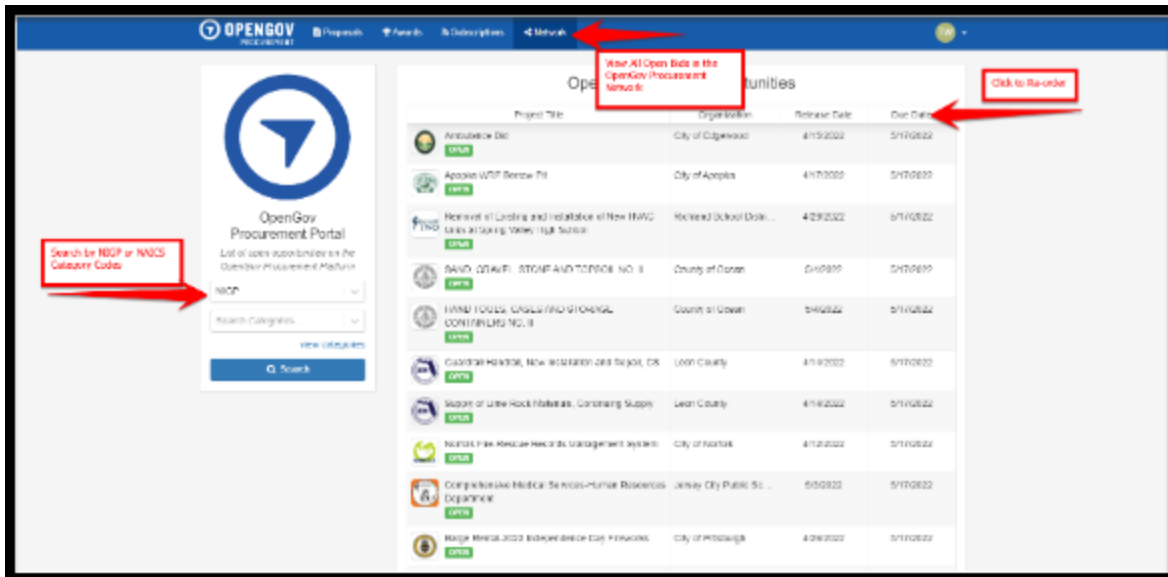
OPENGOV PROCUREMENT

Proposals Awards Subscriptions Network

View All Open Bids in the OpenGov Procurement Network

Ope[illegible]tunities

Click to Re-order

OpenGov Procurement Portal

List of open opportunities on the OpenGov Procurement Platform

Search by NIGP or NAICS Category Codes

NIGP

Search Categories

View categories

Search

| Project Title | Organization | Release Date | Due Date |
|---|---|---|---|
| Ambulance Bid OPEN | City of Edgewood | 4/15/2022 | 5/17/2022 |
| Apopka WTP Borrow Pit OPEN | City of Apopka | 4/17/2022 | 5/17/2022 |
| Removal of Existing and Installation of New HVAC Units at Spring Valley High School OPEN | Richland School Distr... | 4/29/2022 | 5/17/2022 |
| SAND, GRAVEL, STONE AND TOPSOIL NO. II OPEN | County of Ocean | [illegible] | 5/17/2022 |
| HAND TOOLS, CASES AND STORAGE CONTAINERS NO. II OPEN | County of Ocean | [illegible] | 5/17/2022 |
| Guardrail Removal, New Installation and Repair, CS OPEN | Leon County | 4/19/2022 | 5/17/2022 |
| Supply of Lime Rock Material, Continuing Supply OPEN | Leon County | 4/18/2022 | 5/17/2022 |
| Norfolk Fire Rescue Records Management System OPEN | City of Norfolk | 4/12/2022 | 5/17/2022 |
| Comprehensive Medical Services-Human Resources Department OPEN | Jersey City Public Sc... | 5/5/2022 | 5/17/2022 |
| Barge Rental 2022 Independence Day Fireworks OPEN | City of Pittsburgh | 4/26/2022 | 5/17/2022 |